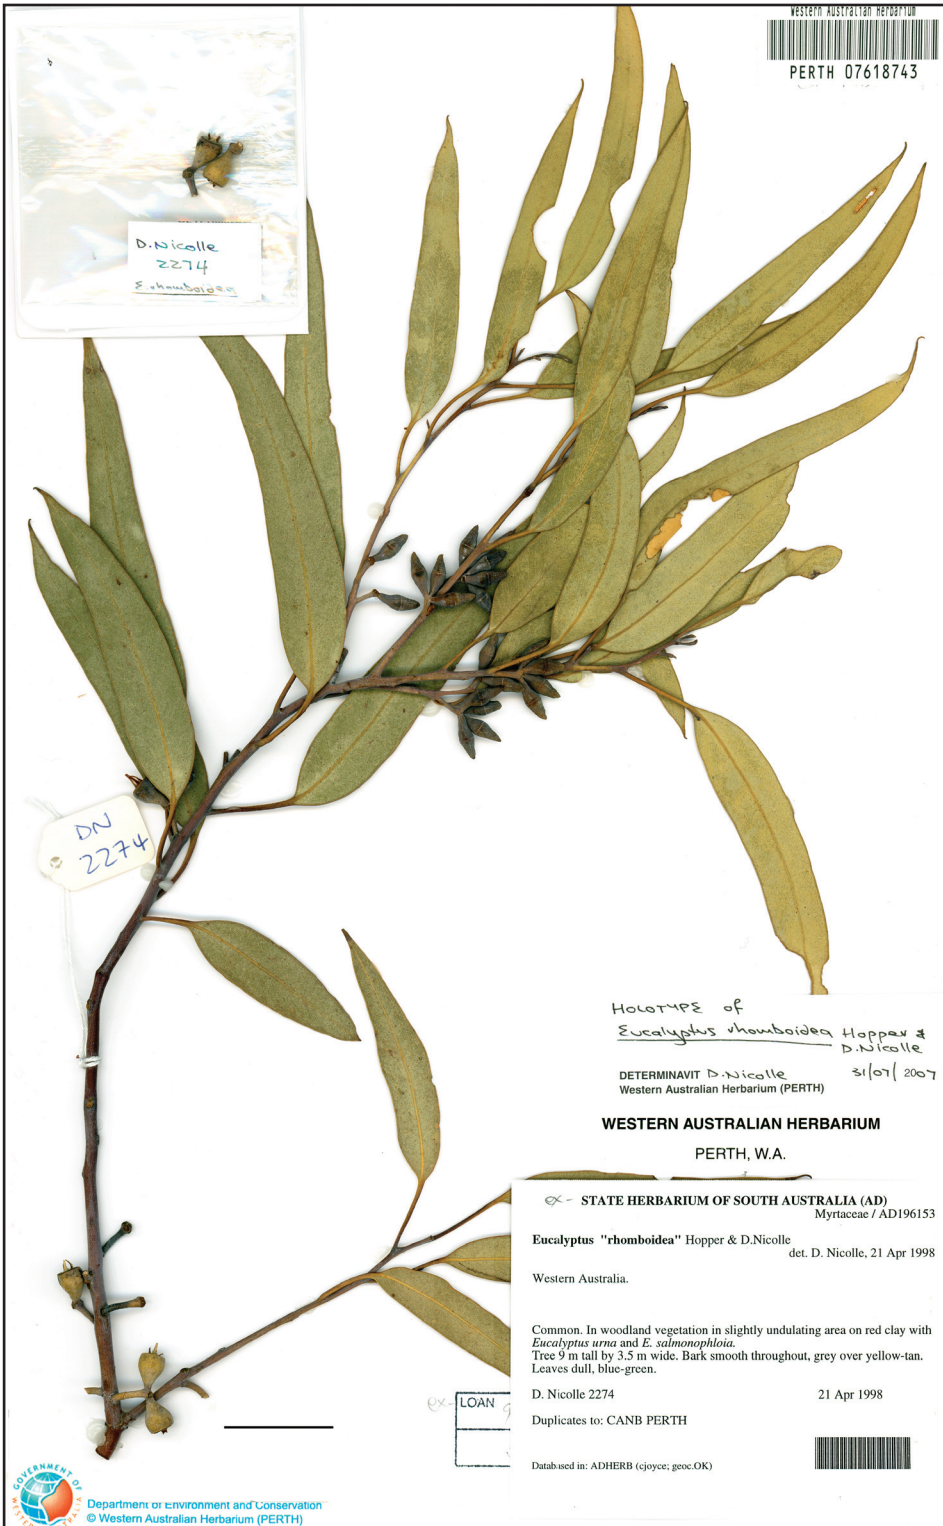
Western Australian Herbarium
PERTH 07618743

D.Nicolle
2274
E. rhomboidea

DN
2274

HOLOTYPE of
Eucalyptus rhomboidea Hopper & D.Nicolle
DETERMINAVIT D.Nicolle 31/07/2007
Western Australian Herbarium (PERTH)

WESTERN AUSTRALIAN HERBARIUM
PERTH, W.A.

ex - STATE HERBARIUM OF SOUTH AUSTRALIA (AD)
Myrtaceae / AD196153

Eucalyptus "rhomboidea" Hopper & D.Nicolle
det. D. Nicolle, 21 Apr 1998

Western Australia.

Common. In woodland vegetation in slightly undulating area on red clay with *Eucalyptus urna* and *E. salmonophloia.*
Tree 9 m tall by 3.5 m wide. Bark smooth throughout, grey over yellow-tan. Leaves dull, blue-green.

D. Nicolle 2274 21 Apr 1998

Duplicates to: CANB PERTH

Databased in: ADHERB (cjoyce; geoc.OK)

ex- LOAN

GOVERNMENT OF WESTERN AUSTRALIA
Department of Environment and Conservation
© Western Australian Herbarium (PERTH)